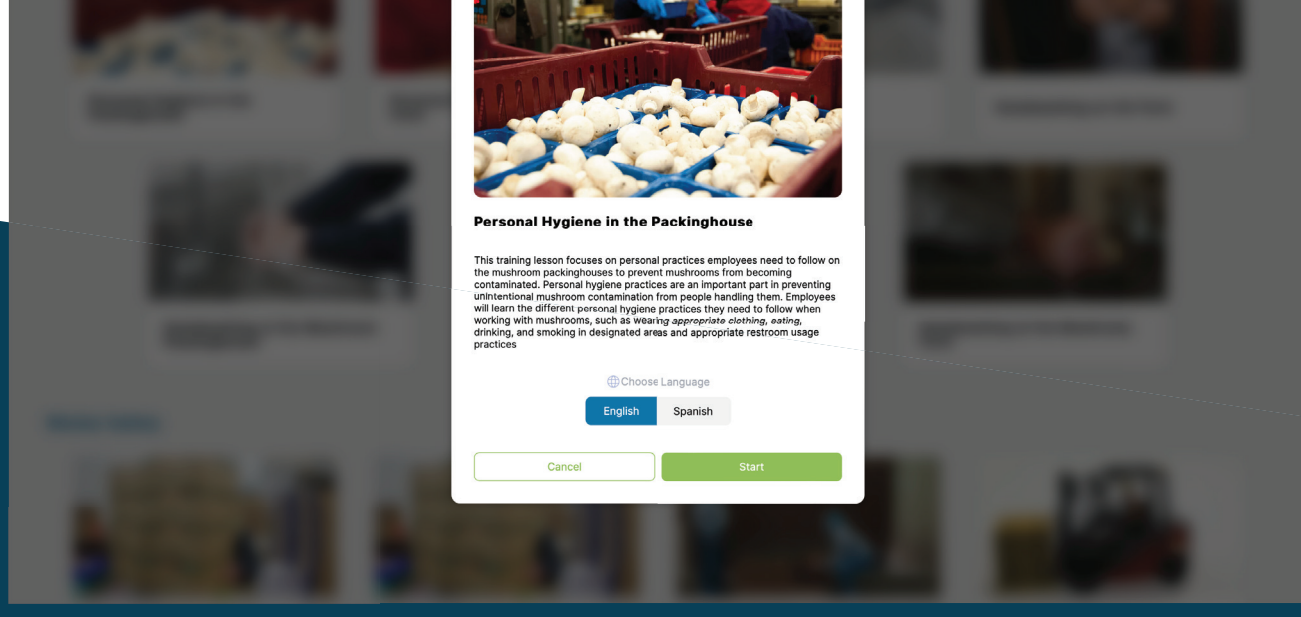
Personal Hygiene in the Packinghouse

This training lesson focuses on personal practices employees need to follow on the mushroom packinghouses to prevent mushrooms from becoming contaminated. Personal hygiene practices are an important part in preventing unintentional mushroom contamination from people handling them. Employees will learn the different personal hygiene practices they need to follow when working with mushrooms, such as wearing appropriate clothing, eating, drinking, and smoking in designated areas and appropriate restroom usage practices

Choose Language

English Spanish

Cancel Start